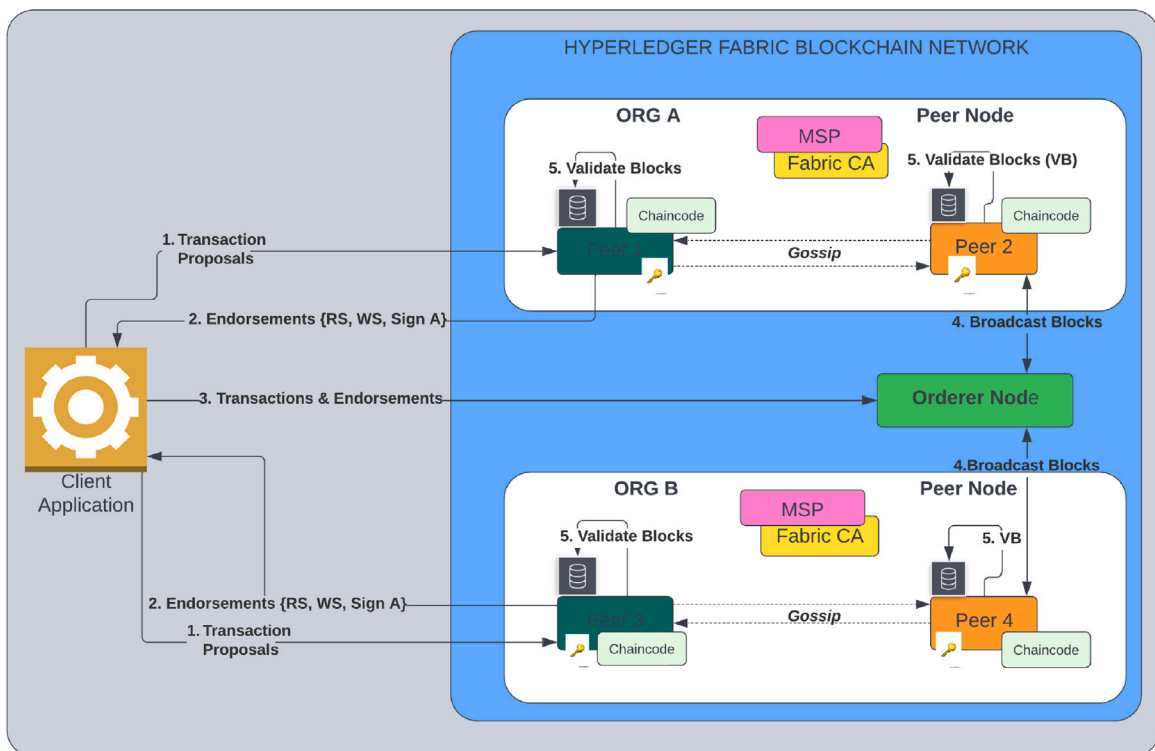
HYPERLEDGER FABRIC BLOCKCHAIN NETWORK

ORG A

MSP

Fabric CA

Peer Node

5. Validate Blocks

5. Validate Blocks (VB)

Chaincode

Chaincode

1. Transaction Proposals

Peer 1

Gossip

Peer 2

2. Endorsements {RS, WS, Sign A}

4. Broadcast Blocks

3. Transactions & Endorsements

Orderer Node

Client Application

4.Broadcast Blocks

ORG B

MSP

Fabric CA

Peer Node

5. Validate Blocks

5. VB

2. Endorsements {RS, WS, Sign A}

Peer 3

Gossip

Peer 4

1. Transaction Proposals

Chaincode

Chaincode